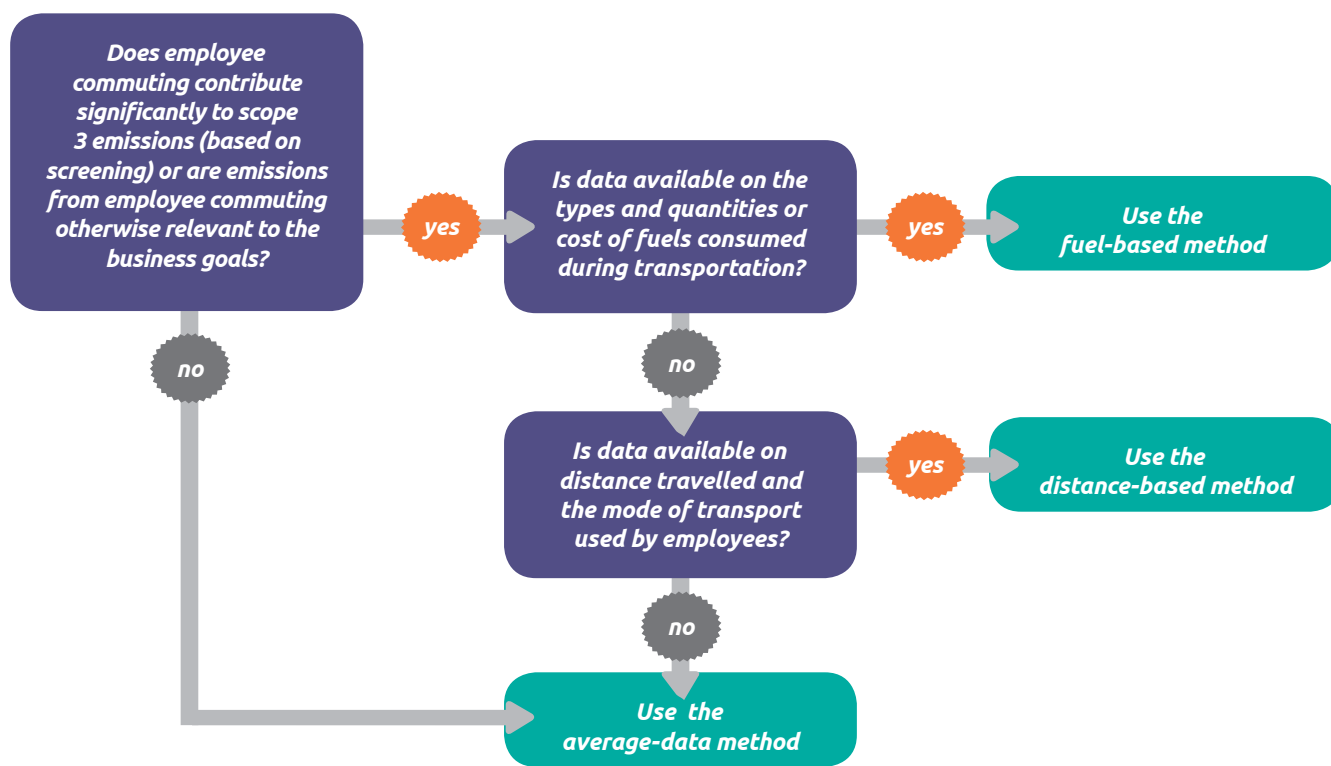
Does employee commuting contribute significantly to scope 3 emissions (based on screening) or are emissions from employee commuting otherwise relevant to the business goals?

yes

Is data available on the types and quantities or cost of fuels consumed during transportation?

yes

Use the fuel-based method

no

no

Is data available on distance travelled and the mode of transport used by employees?

yes

Use the distance-based method

no

Use the average-data method